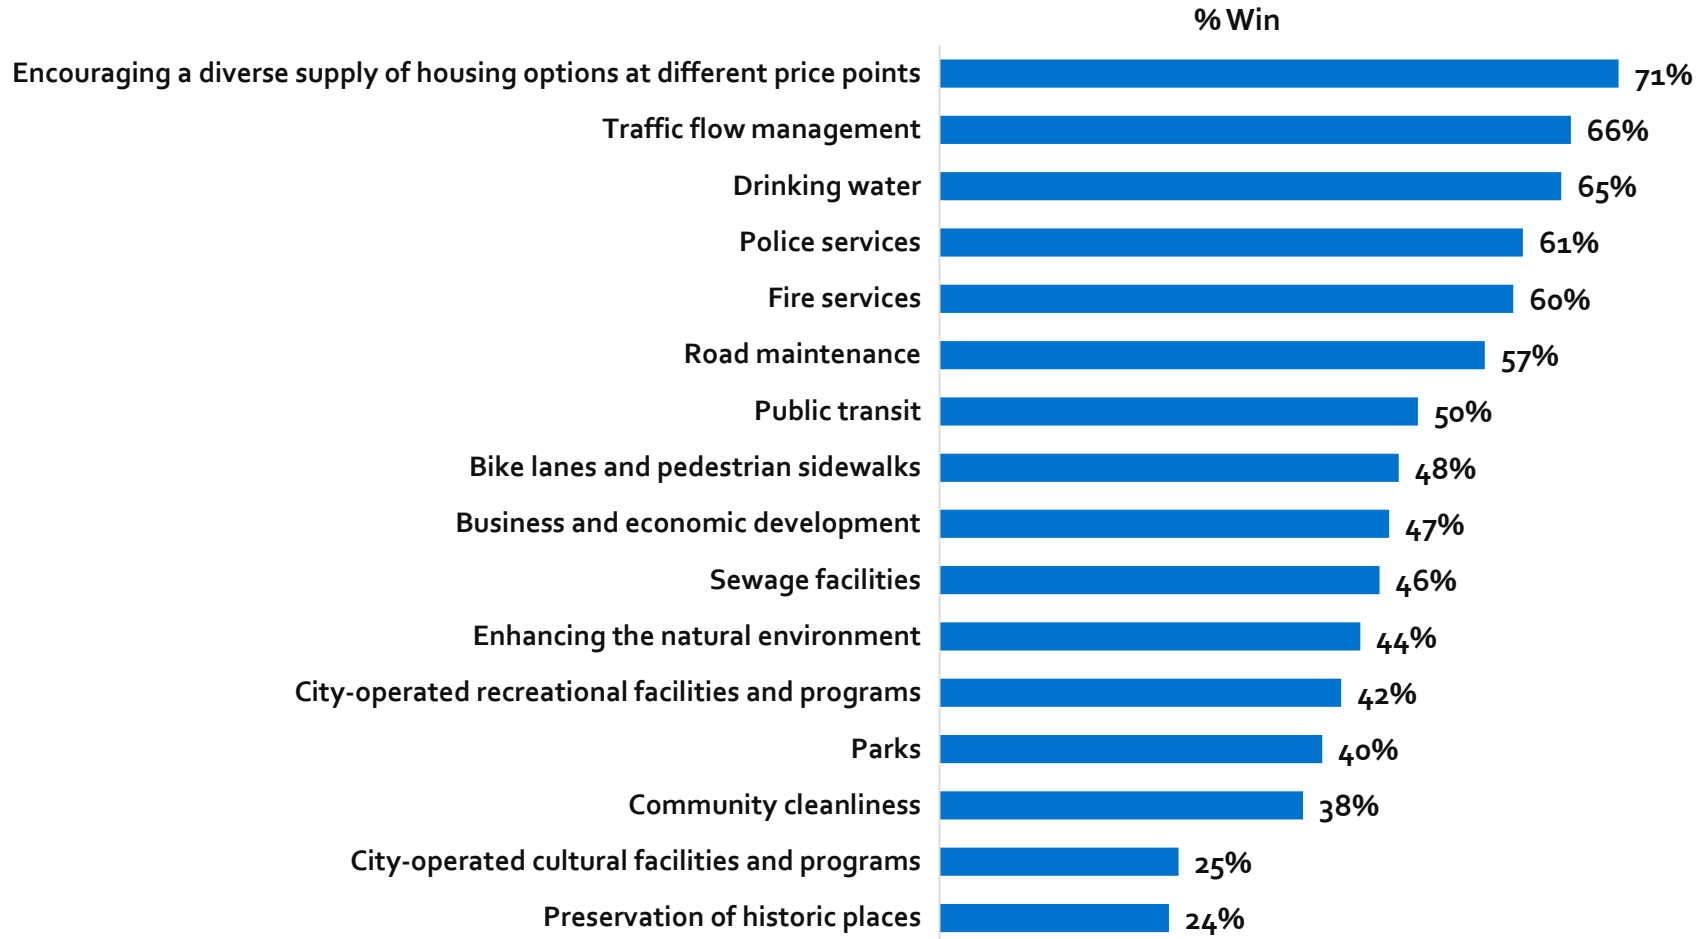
% Win

Encouraging a diverse supply of housing options at different price points 71%
Traffic flow management 66%
Drinking water 65%
Police services 61%
Fire services 60%
Road maintenance 57%
Public transit 50%
Bike lanes and pedestrian sidewalks 48%
Business and economic development 47%
Sewage facilities 46%
Enhancing the natural environment 44%
City-operated recreational facilities and programs 42%
Parks 40%
Community cleanliness 38%
City-operated cultural facilities and programs 25%
Preservation of historic places 24%